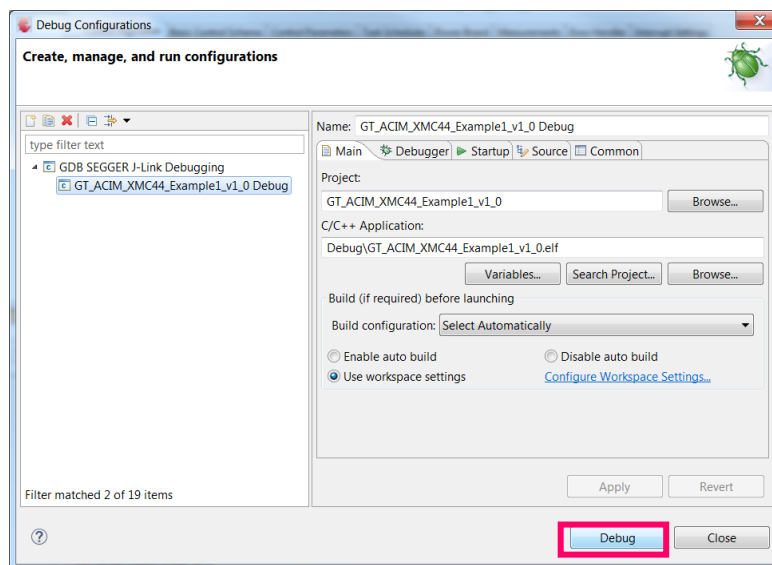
Debug Configurations

Create, manage, and run configurations

type filter text

GDB SEGGER J-Link Debugging

GT_ACIM_XMC44_Example1_v1_0 Debug

Filter matched 2 of 19 items

Name: GT_ACIM_XMC44_Example1_v1_0 Debug

Main | Debugger | Startup | Source | Common

Project:

GT_ACIM_XMC44_Example1_v1_0

Browse...

C/C++ Application:

Debug\GT_ACIM_XMC44_Example1_v1_0.elf

Variables... | Search Project... | Browse...

Build (if required) before launching

Build configuration: Select Automatically

Enable auto build

Disable auto build

Use workspace settings

Configure Workspace Settings...

Apply | Revert

?

Debug | Close